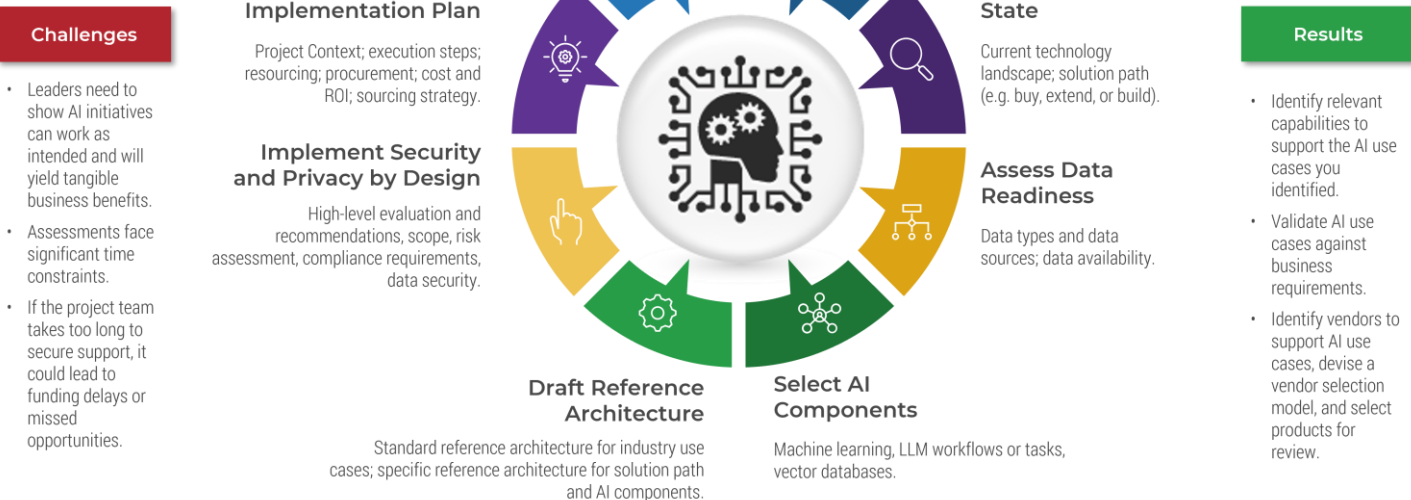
Challenges

- Leaders need to show AI initiatives can work as intended and will yield tangible business benefits.
- Assessments face significant time constraints.
- If the project team takes too long to secure support, it could lead to funding delays or missed opportunities.

Implementation Plan

Project Context; execution steps; resourcing; procurement; cost and ROI; sourcing strategy.

Implement Security and Privacy by Design

High-level evaluation and recommendations, scope, risk assessment, compliance requirements, data security.

Draft Reference Architecture

Standard reference architecture for industry use cases; specific reference architecture for solution path and AI components.

Select AI Components

Machine learning, LLM workflows or tasks, vector databases.

Assess Data Readiness

Data types and data sources; data availability.

State

Current technology landscape; solution path (e.g. buy, extend, or build).

Results

- Identify relevant capabilities to support the AI use cases you identified.
- Validate AI use cases against business requirements.
- Identify vendors to support AI use cases, devise a vendor selection model, and select products for review.